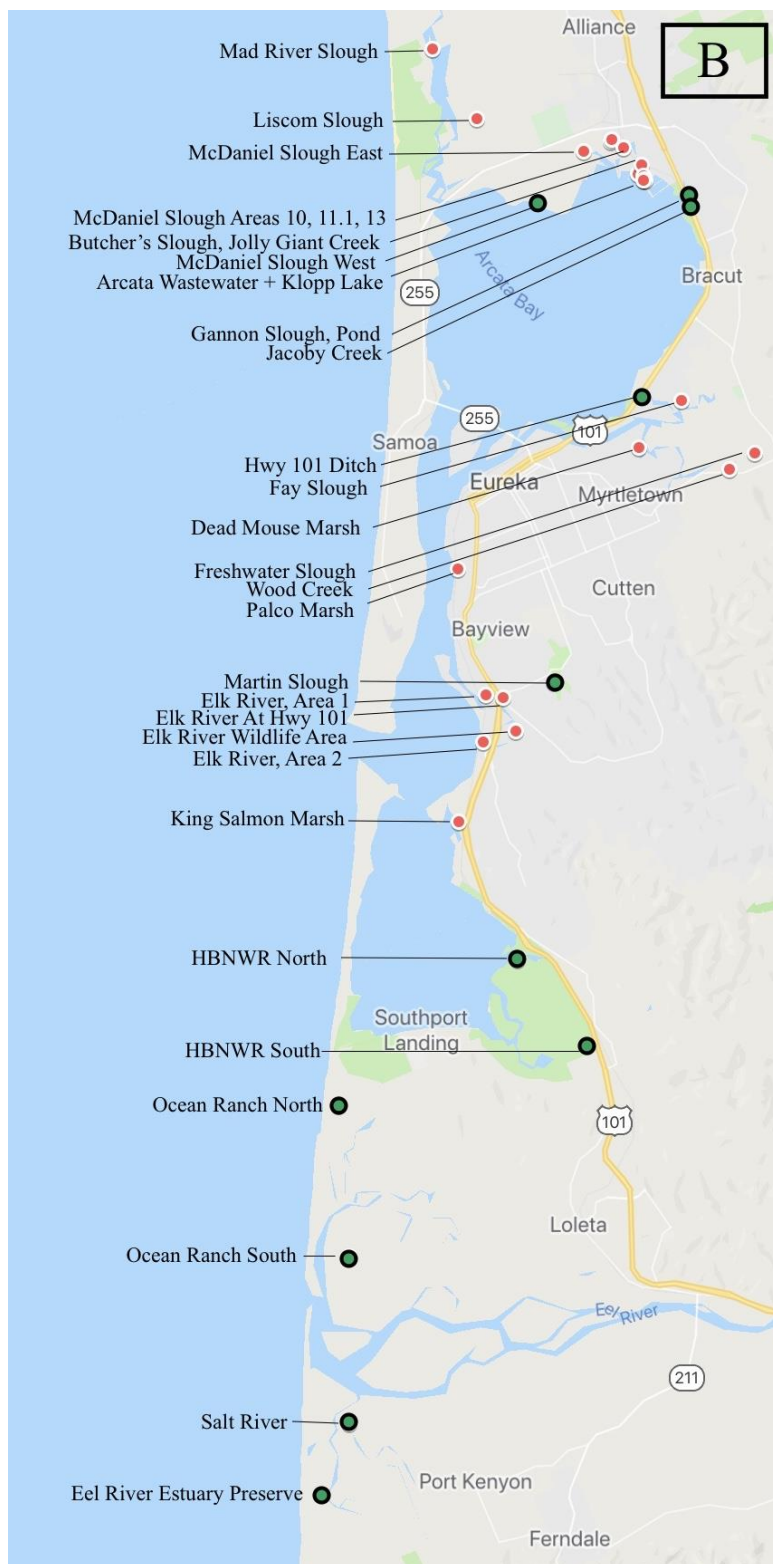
B

Alliance

Mad River Slough
Liscom Slough
McDaniel Slough East
McDaniel Slough Areas 10, 11.1, 13
Butcher's Slough, Jolly Giant Creek
McDaniel Slough West
Arcata Wastewater + Klopp Lake

Arcata Bay
Bracut
255

Gannon Slough, Pond
Jacoby Creek

255
101
Samoa
Hwy 101 Ditch
Fay Slough
Eureka
Myrtletown
Dead Mouse Marsh

Freshwater Slough
Wood Creek
Palco Marsh
Cutten
Bayview

Martin Slough
Elk River, Area 1
Elk River At Hwy 101
Elk River Wildlife Area
Elk River, Area 2

King Salmon Marsh

HBNWR North

Southport Landing
HBNWR South
Ocean Ranch North
101

Loleta
Ocean Ranch South

Eel River
211

Salt River

Port Kenyon
Eel River Estuary Preserve

Ferndale